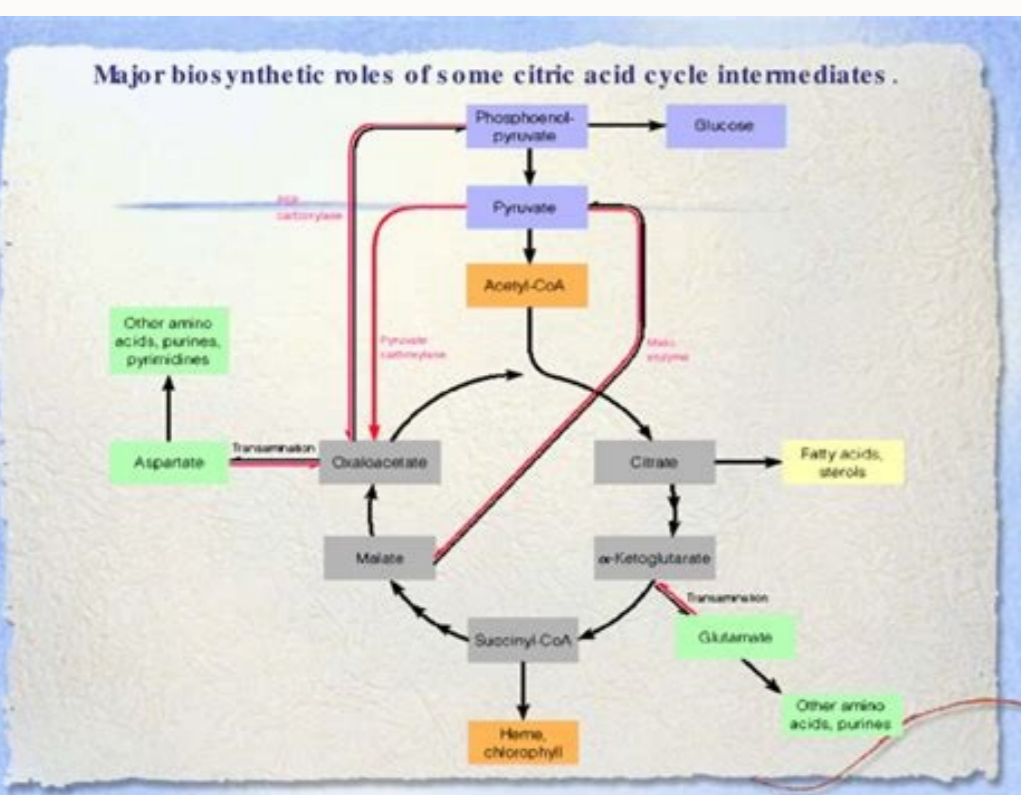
Major biosynthetic roles of some citric acid cycle intermediates.

Phosphoenol-pyruvate

Glucose

PEP carboxylase

Pyruvate

Acetyl-CoA

Other amino acids, purines, pyrimidines

Pyruvate carboxylase

Malic enzyme

Aspartate

Transamination

Oxaloacetate

Citrate

Fatty acids, sterols

Malate

α-Ketoglutarate

Transamination

Succinyl-CoA

Glutamate

Other amino acids, purines

Heme, chlorophyll